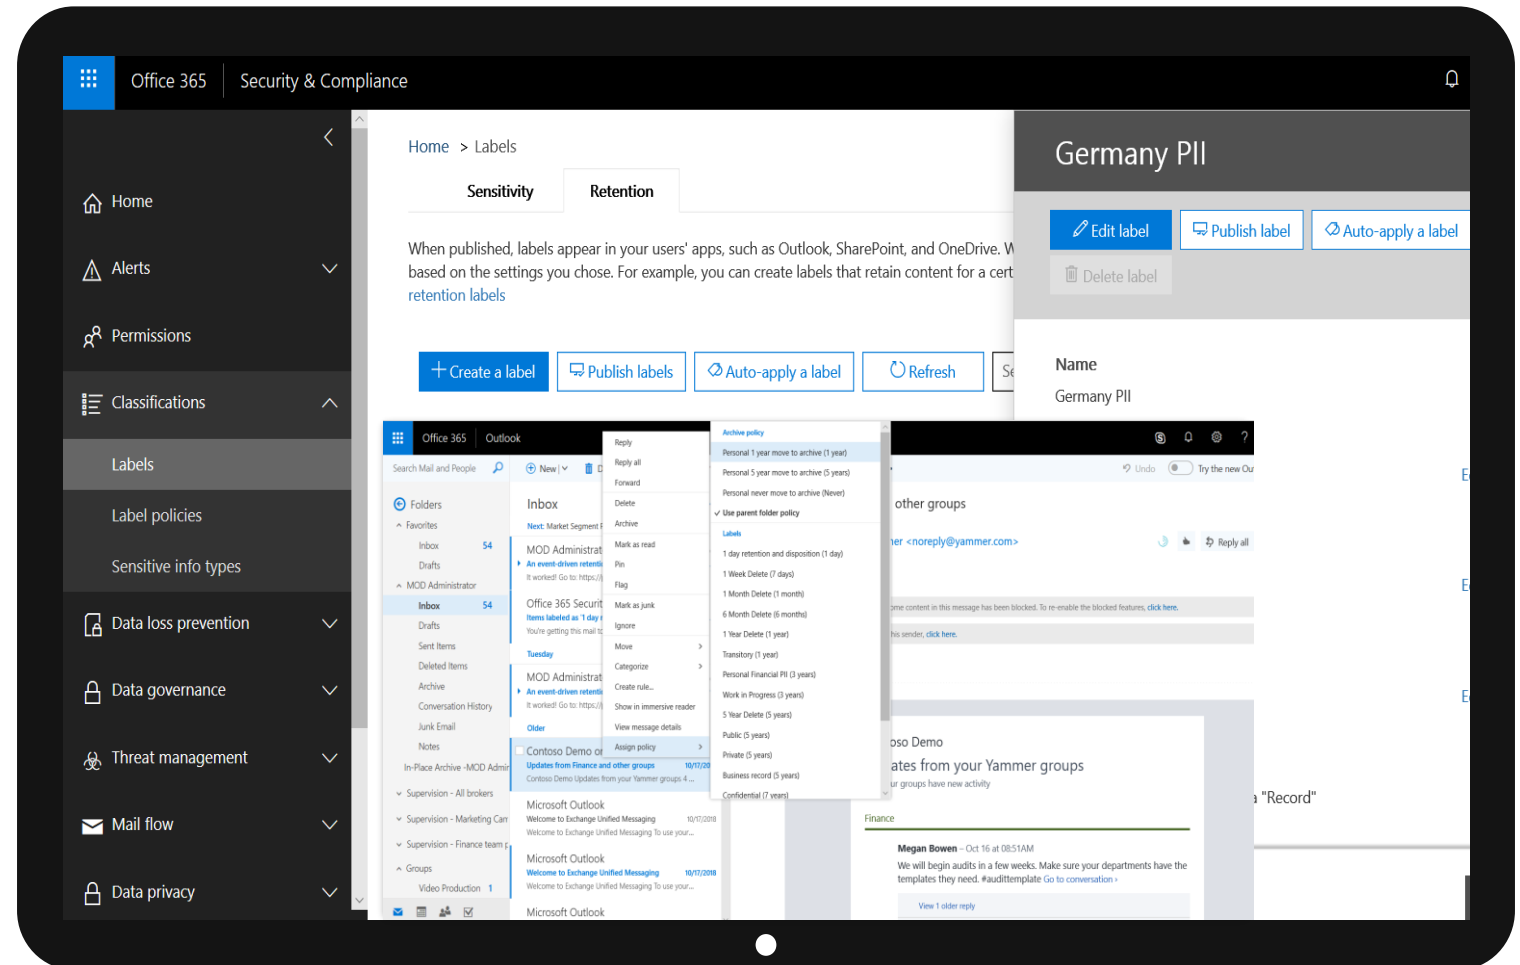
Office 365 | Security & Compliance

Home
Alerts
Permissions
Classifications
Labels
Label policies
Sensitive info types
Data loss prevention
Data governance
Threat management
Mail flow
Data privacy

Home > Labels

Sensitivity | Retention

When published, labels appear in your users' apps, such as Outlook, SharePoint, and OneDrive. W based on the settings you chose. For example, you can create labels that retain content for a cert retention labels

+ Create a label | Publish labels | Auto-apply a label | Refresh | Se

Germany PII

Edit label | Publish label | Auto-apply a label
Delete label

Name
Germany PII

Office 365 | Outlook

Search Mail and People | New | D

Folders
Favorites
Inbox 54
Drafts
MOD Administrator
Inbox 54
Drafts
Sent Items
Deleted Items
Archive
Conversation History
Junk Email
Notes
In-Place Archive -MOD Admin
Supervision - All brokers
Supervision - Marketing Car
Supervision - Finance team
Groups
Video Production 1

Inbox
Next: Market Segment
MOD Administrat
An event-driven retenti
It worked! Go to: https:
Office 365 Securit
Items labeled as '1 day
You're getting this mail
Tuesday
MOD Administrat
An event-driven retenti
It worked! Go to: https:
Older
Contoso Demo on
Updates from Finance and other groups 10/17/20
Contoso Demo Updates from your Yammer groups 4 ...
Microsoft Outlook
Welcome to Exchange Unified Messaging 10/17/2018
Welcome to Exchange Unified Messaging To use your...
Microsoft Outlook
Welcome to Exchange Unified Messaging 10/17/2018
Welcome to Exchange Unified Messaging To use your...
Microsoft Outlook

Reply
Reply all
Forward
Delete
Archive
Mark as read
Pin
Flag
Mark as junk
Ignore
Move
Categorize
Create rule...
Show in immersive reader
View message details
Assign policy

Archive policy
Personal 1 year move to archive (1 year)
Personal 5 year move to archive (5 years)
Personal never move to archive (Never)
Use parent folder policy
Labels
1 day retention and disposition (1 day)
1 Week Delete (7 days)
1 Month Delete (1 month)
6 Month Delete (6 months)
1 Year Delete (1 year)
Transitory (1 year)
Personal Financial PII (3 years)
Work in Progress (3 years)
5 Year Delete (5 years)
Public (5 years)
Private (5 years)
Business record (5 years)
Confidential (7 years)

Undo | Try the new Ou
other groups
er <noreply@yammer.com>
Reply all
ome content in this message has been blocked. To re-enable the blocked features, click here.
his sender, click here.
oso Demo
ates from your Yammer groups
ur groups have new activity
Finance
Megan Bowen - Oct 16 at 08:51AM
We will begin audits in a few weeks. Make sure your departments have the templates they need. #audittemplate Go to conversation ›
View 1 older reply

"Record"
E
E
E